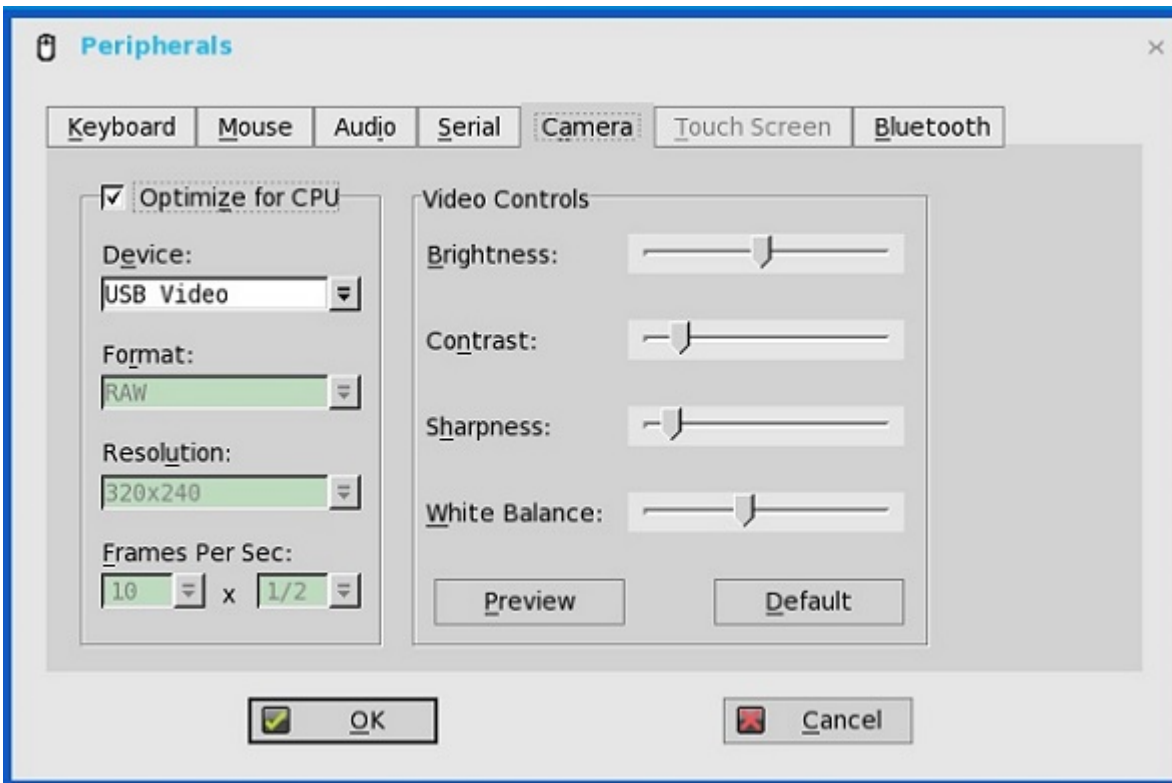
Peripherals

×

Keyboard | Mouse | Audio | Serial | Camera | Touch Screen | Bluetooth

Optimize for CPU

Device:
USB Video

Format:
RAW

Resolution:
320x240

Frames Per Sec:
10 x 1/2

Video Controls

Brightness:

Contrast:

Sharpness:

White Balance:

Preview

Default

OK

Cancel